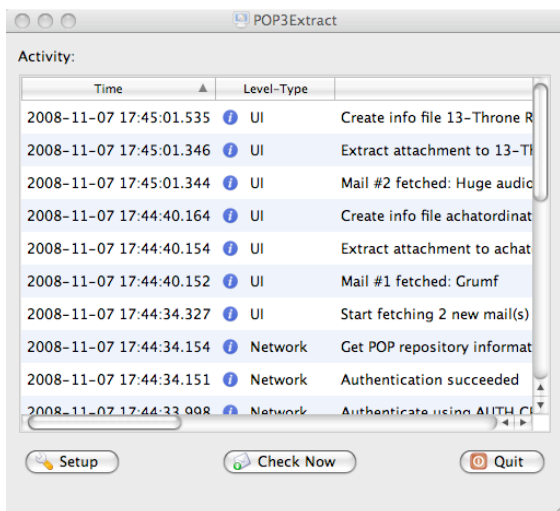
POP3Extract

Activity:

| Time | Level-Type | |
|---|---|---|
| 2008-11-07 17:45:01.535 | UI | Create info file 13-Throne R |
| 2008-11-07 17:45:01.346 | UI | Extract attachment to 13-Th |
| 2008-11-07 17:45:01.344 | UI | Mail #2 fetched: Huge audio |
| 2008-11-07 17:44:40.164 | UI | Create info file achatordinat |
| 2008-11-07 17:44:40.154 | UI | Extract attachment to achat |
| 2008-11-07 17:44:40.152 | UI | Mail #1 fetched: Grumf |
| 2008-11-07 17:44:34.327 | UI | Start fetching 2 new mail(s) |
| 2008-11-07 17:44:34.154 | Network | Get POP repository informat |
| 2008-11-07 17:44:34.151 | Network | Authentication succeeded |
| 2008-11-07 17:44:33.998 | Network | Authenticate using AUTH C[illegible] |

Setup

Check Now

Quit